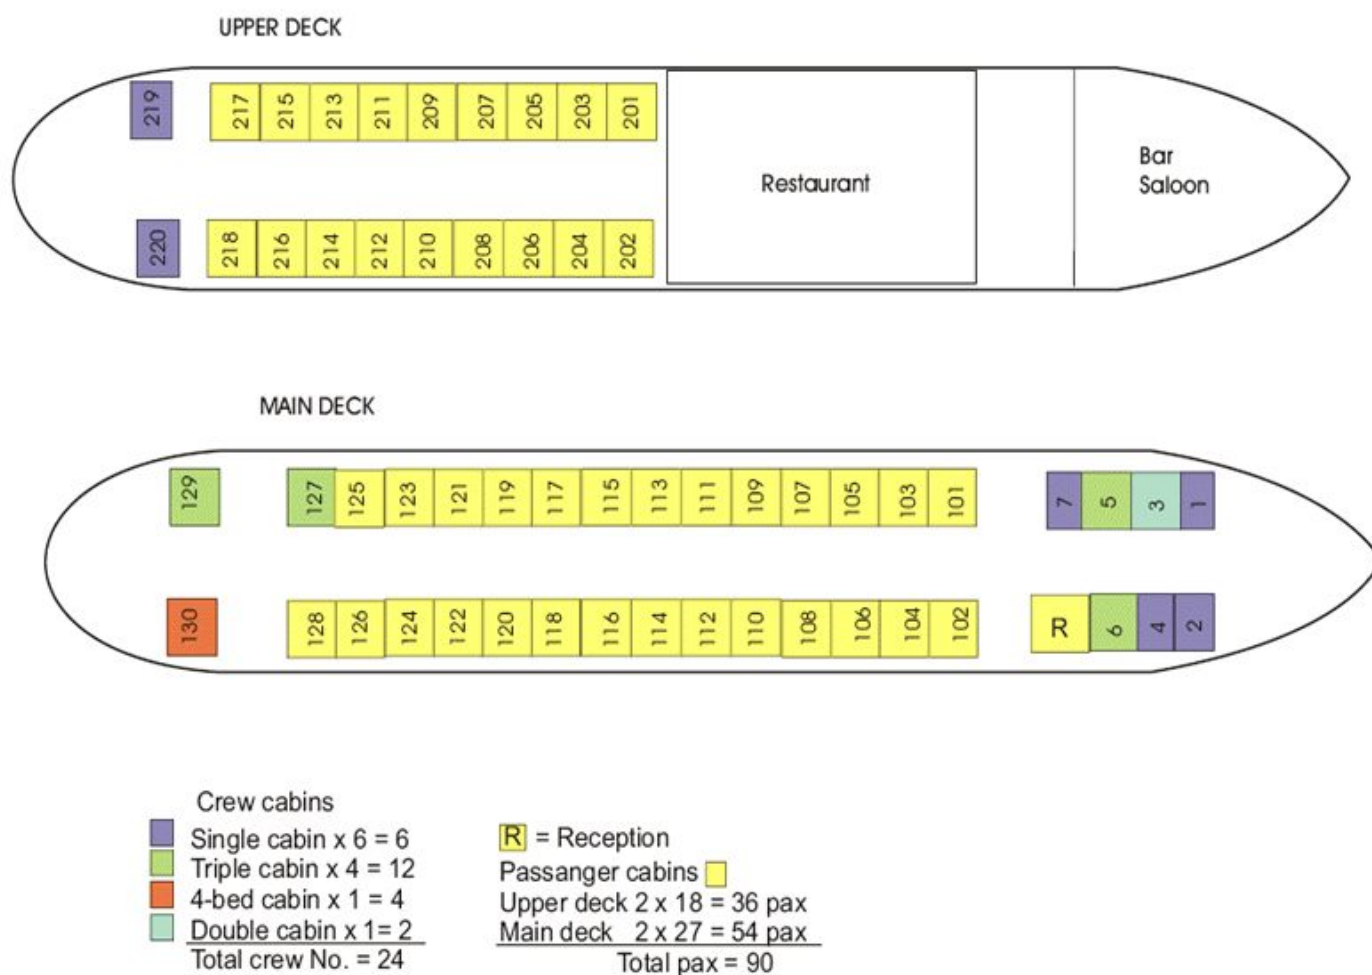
UPPER DECK

219 217 215 213 211 209 207 205 203 201

Restaurant

Bar Saloon

220 218 216 214 212 210 208 206 204 202

MAIN DECK

129 127 125 123 121 119 117 115 113 111 109 107 105 103 101

7 5 3 1

130 128 126 124 122 120 118 116 114 112 110 108 106 104 102

R 6 4 2

Crew cabins
Single cabin x 6 = 6
Triple cabin x 4 = 12
4-bed cabin x 1 = 4
Double cabin x 1= 2
Total crew No. = 24

R = Reception
Passanger cabins
Upper deck 2 x 18 = 36 pax
Main deck 2 x 27 = 54 pax
Total pax = 90